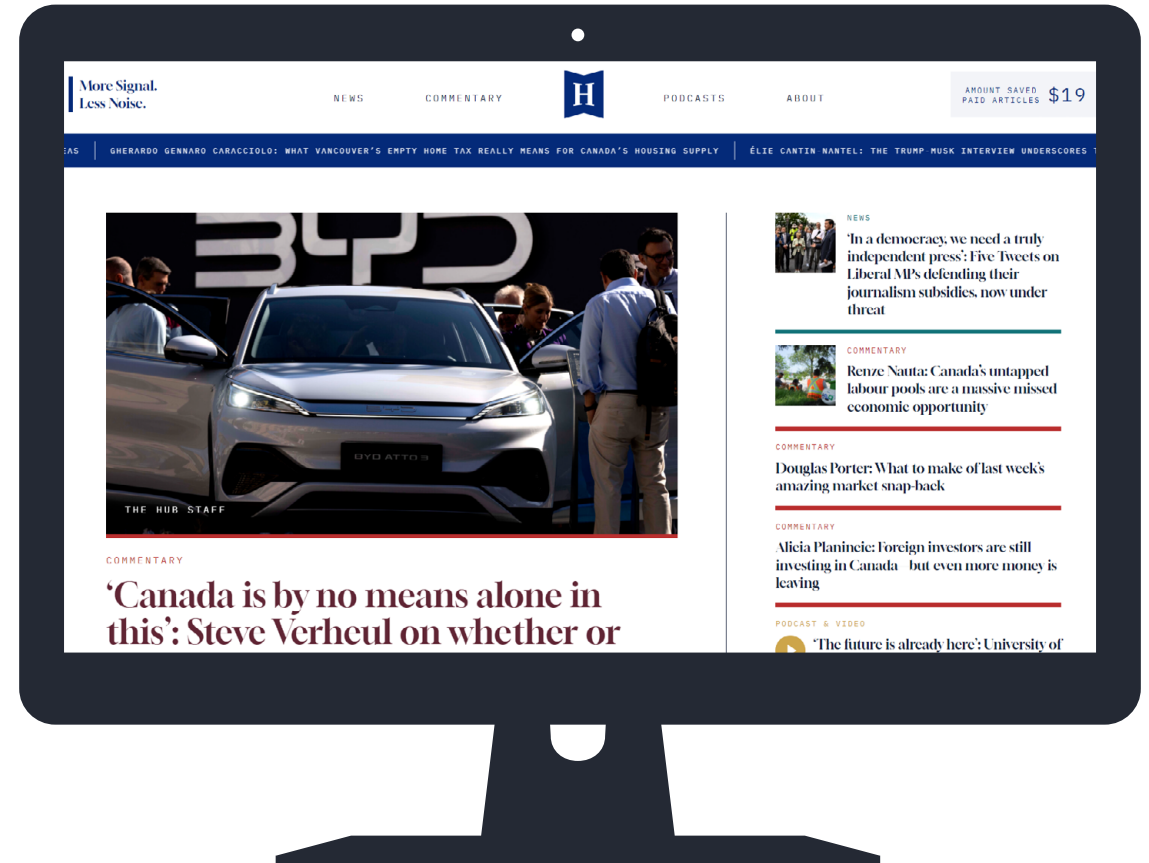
More Signal.
Less Noise.

NEWS COMMENTARY H PODCASTS ABOUT

AMOUNT SAVED
PAID ARTICLES $19

EAS | GHERARDO GENNARO CARACCIOLO: WHAT VANCOUVER'S EMPTY HOME TAX REALLY MEANS FOR CANADA'S HOUSING SUPPLY | ÉLIE CANTIN-NANTEL: THE TRUMP-MUSK INTERVIEW UNDERSCORES T

BYD

BYD ATTO 3

THE HUB STAFF

COMMENTARY

'Canada is by no means alone in this': Steve Verheul on whether or

NEWS

'In a democracy, we need a truly independent press': Five Tweets on Liberal MPs defending their journalism subsidies, now under threat

COMMENTARY

Renze Nauta: Canada's untapped labour pools are a massive missed economic opportunity

COMMENTARY

Douglas Porter: What to make of last week's amazing market snap-back

COMMENTARY

Alicia Planincic: Foreign investors are still investing in Canada—but even more money is leaving

PODCAST & VIDEO

'The future is already here': University of